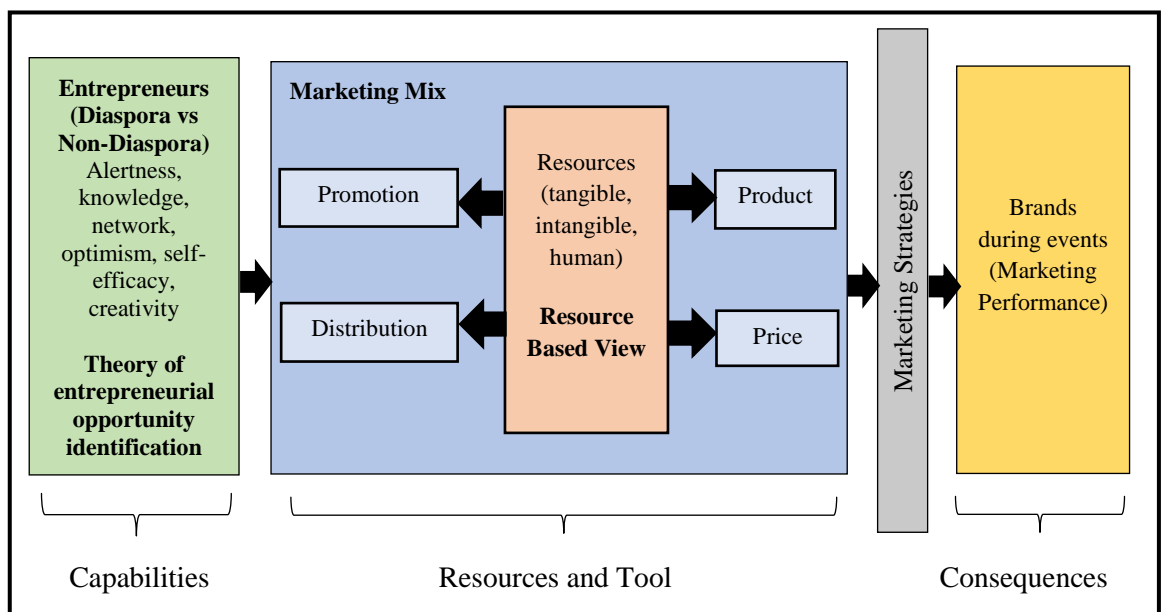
**Entrepreneurs (Diaspora vs Non-Diaspora)**
Alertness, knowledge, network, optimism, self-efficacy, creativity

**Theory of entrepreneurial opportunity identification**

**Marketing Mix**

Promotion

Distribution

Resources (tangible, intangible, human)

**Resource Based View**

Product

Price

Marketing Strategies

Brands during events (Marketing Performance)

Capabilities

Resources and Tool

Consequences